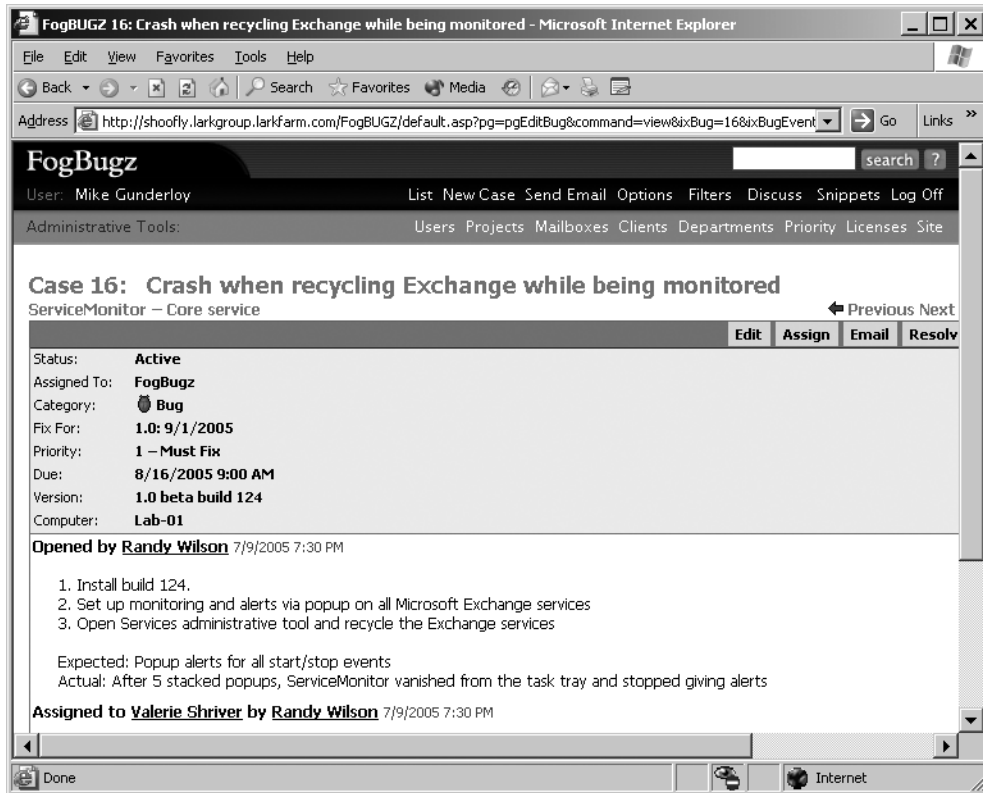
FogBUGZ 16: Crash when recycling Exchange while being monitored - Microsoft Internet Explorer

File Edit View Favorites Tools Help

Back Search Favorites Media

Address http://shoofly.larkgroup.larkfarm.com/FogBUGZ/default.asp?pg=pgEditBug&command=view&ixBug=16&ixBugEvent Go Links »

FogBugz search ?

User: Mike Gunderloy List New Case Send Email Options Filters Discuss Snippets Log Off

Administrative Tools: Users Projects Mailboxes Clients Departments Priority Licenses Site

Case 16: Crash when recycling Exchange while being monitored

ServiceMonitor – Core service

Previous Next

Edit Assign Email Resolv

| | |
|---|---|
| Status: | Active |
| Assigned To: | FogBugz |
| Category: | Bug |
| Fix For: | 1.0: 9/1/2005 |
| Priority: | 1 – Must Fix |
| Due: | 8/16/2005 9:00 AM |
| Version: | 1.0 beta build 124 |
| Computer: | Lab-01 |

Opened by Randy Wilson 7/9/2005 7:30 PM

1. Install build 124.
2. Set up monitoring and alerts via popup on all Microsoft Exchange services
3. Open Services administrative tool and recycle the Exchange services

Expected: Popup alerts for all start/stop events
Actual: After 5 stacked popups, ServiceMonitor vanished from the task tray and stopped giving alerts

Assigned to Valerie Shriver by Randy Wilson 7/9/2005 7:30 PM

Done Internet